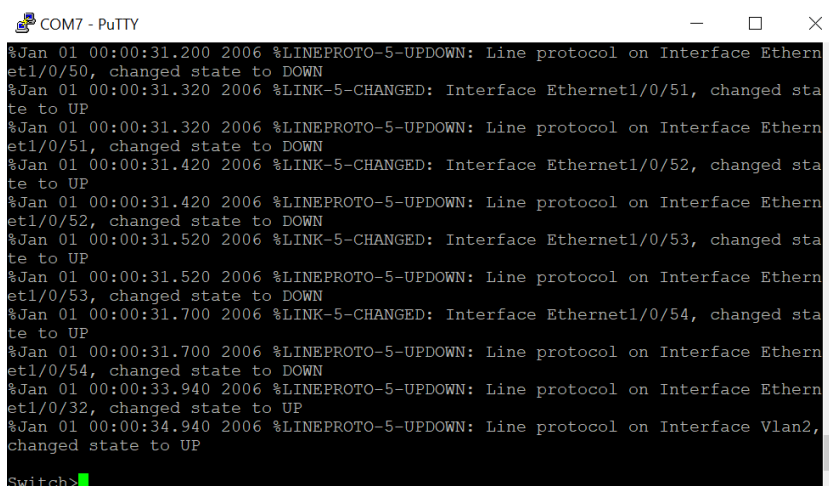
COM7 - PuTTY

%Jan 01 00:00:31.200 2006 %LINEPROTO-5-UPDOWN: Line protocol on Interface Ethernet1/0/50, changed state to DOWN
%Jan 01 00:00:31.320 2006 %LINK-5-CHANGED: Interface Ethernet1/0/51, changed state to UP
%Jan 01 00:00:31.320 2006 %LINEPROTO-5-UPDOWN: Line protocol on Interface Ethernet1/0/51, changed state to DOWN
%Jan 01 00:00:31.420 2006 %LINK-5-CHANGED: Interface Ethernet1/0/52, changed state to UP
%Jan 01 00:00:31.420 2006 %LINEPROTO-5-UPDOWN: Line protocol on Interface Ethernet1/0/52, changed state to DOWN
%Jan 01 00:00:31.520 2006 %LINK-5-CHANGED: Interface Ethernet1/0/53, changed state to UP
%Jan 01 00:00:31.520 2006 %LINEPROTO-5-UPDOWN: Line protocol on Interface Ethernet1/0/53, changed state to DOWN
%Jan 01 00:00:31.700 2006 %LINK-5-CHANGED: Interface Ethernet1/0/54, changed state to UP
%Jan 01 00:00:31.700 2006 %LINEPROTO-5-UPDOWN: Line protocol on Interface Ethernet1/0/54, changed state to DOWN
%Jan 01 00:00:33.940 2006 %LINEPROTO-5-UPDOWN: Line protocol on Interface Ethernet1/0/32, changed state to UP
%Jan 01 00:00:34.940 2006 %LINEPROTO-5-UPDOWN: Line protocol on Interface Vlan2, changed state to UP

Switch>